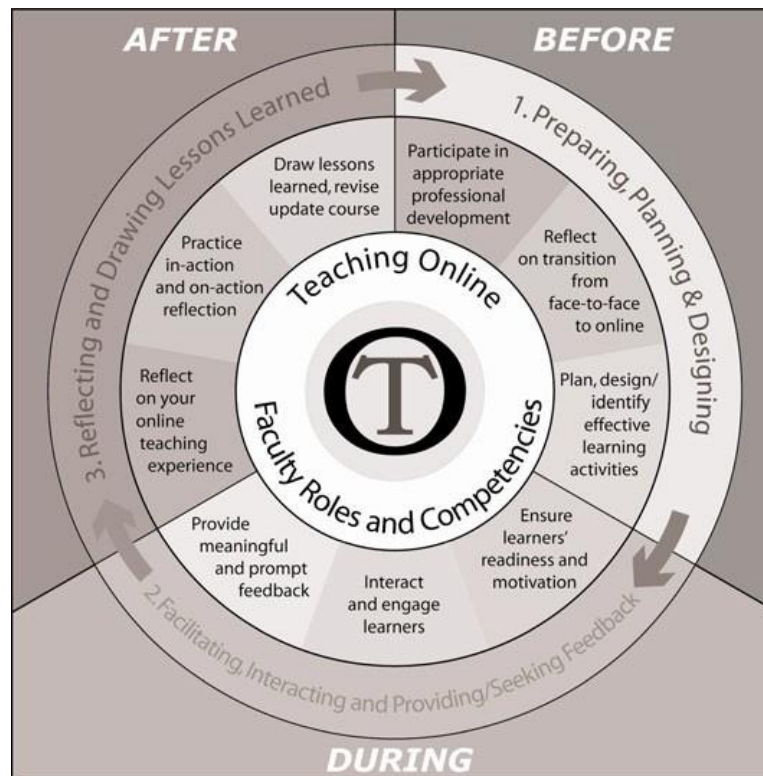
AFTER

BEFORE

1. Preparing, Planning & Designing

Participate in appropriate professional development

Reflect on transition from face-to-face to online

Plan, design/ identify effective learning activities

Ensure learners' readiness and motivation

2. Facilitating, Interacting and Providing/Seeking Feedback

Interact and engage learners

Provide meaningful and prompt feedback

Reflect on your online teaching experience

Practice in-action and on-action reflection

Draw lessons learned, revise update course

3. Reflecting and Drawing Lessons Learned

Teaching Online

OT

Faculty Roles and Competencies

DURING